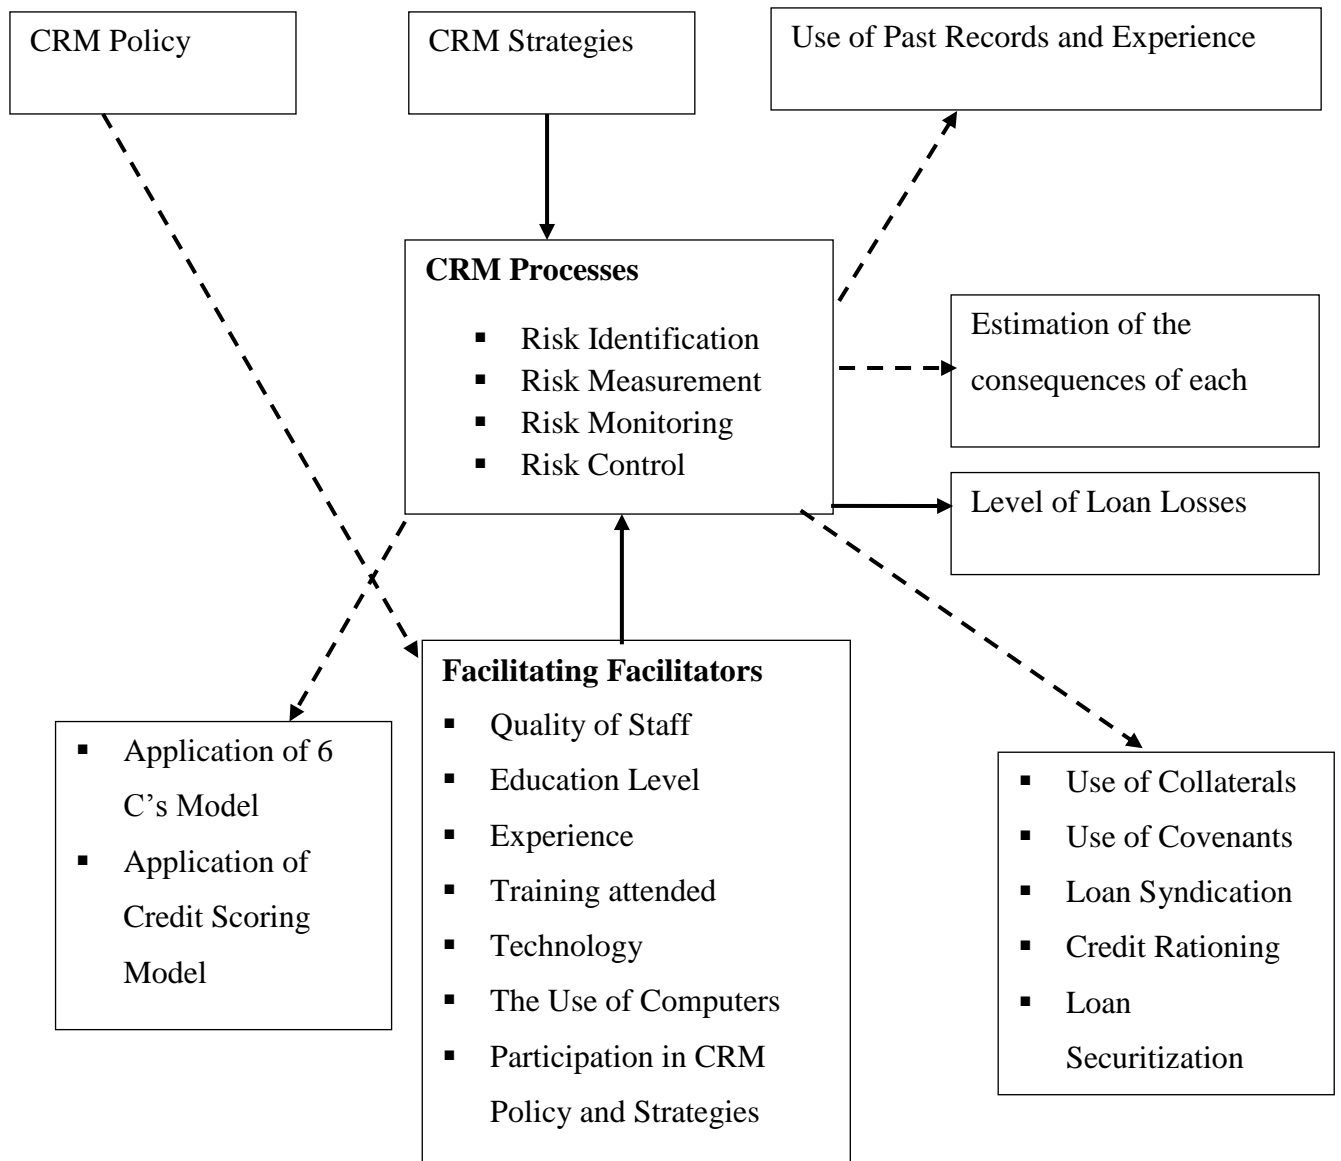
CRM Policy

CRM Strategies

Use of Past Records and Experience

**CRM Processes**

- Risk Identification
- Risk Measurement
- Risk Monitoring
- Risk Control

Estimation of the consequences of each

Level of Loan Losses

**Facilitating Facilitators**

- Quality of Staff
- Education Level
- Experience
- Training attended
- Technology
- The Use of Computers
- Participation in CRM Policy and Strategies

- Application of 6 C's Model
- Application of Credit Scoring Model

- Use of Collaterals
- Use of Covenants
- Loan Syndication
- Credit Rationing
- Loan Securitization